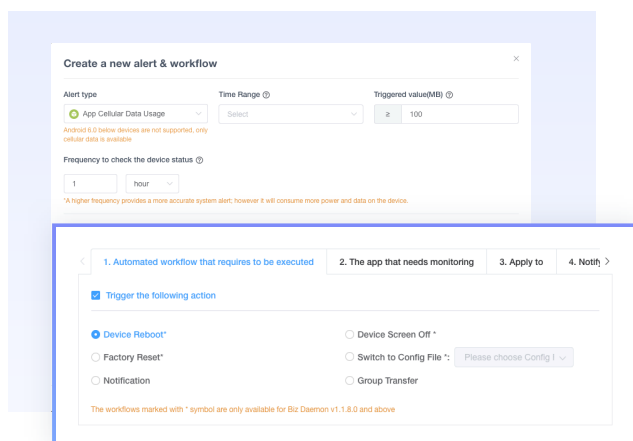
Create a new alert & workflow

×

Alert type

App Cellular Data Usage

Android 6.0 below devices are not supported, only cellular data is available

Time Range

Select

Triggered value(MB)

≥

100

Frequency to check the device status

1

hour

*A higher frequency provides a more accurate system alert; however it will consume more power and data on the device.

<

1. Automated workflow that requires to be executed

2. The app that needs monitoring

3. Apply to

4. Notify

>

Trigger the following action

Device Reboot*

Device Screen Off *

Factory Reset*

Switch to Config File *:

Please choose Config f

Notification

Group Transfer

The workflows marked with * symbol are only available for Biz Daemon v1.1.8.0 and above